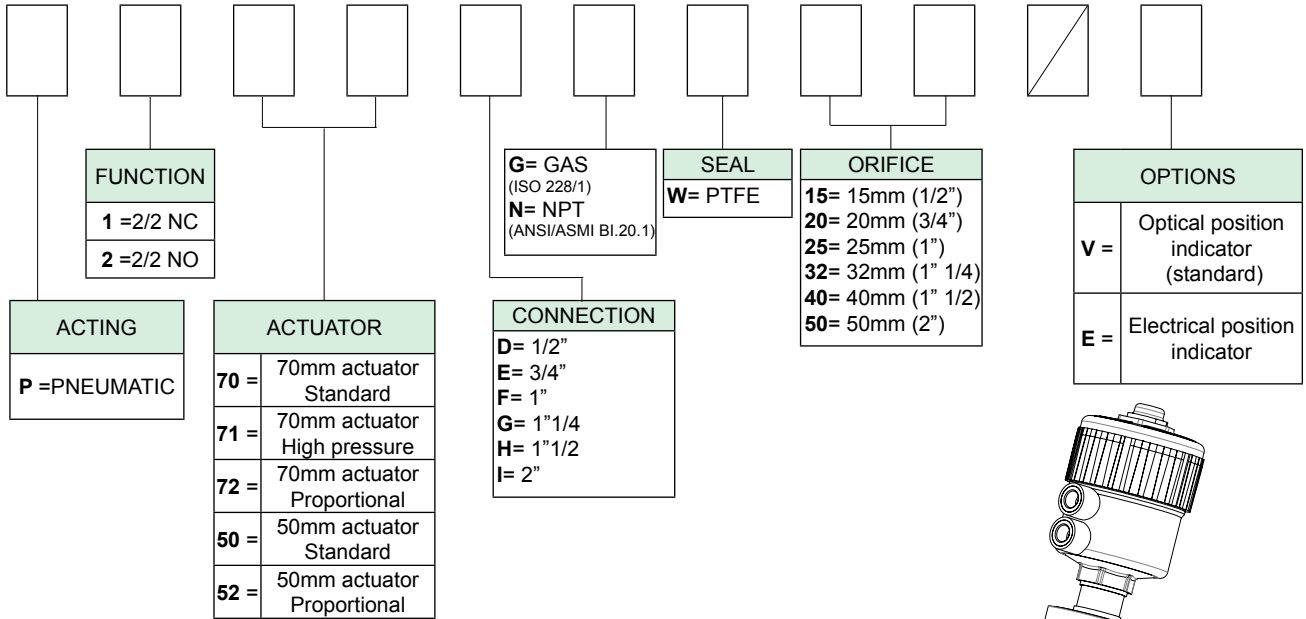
FUNCTION

**1** =2/2 NC

**2** =2/2 NO

ACTING

**P** =PNEUMATIC

ACTUATOR

| | |
|---|---|
| **70** = | 70mm actuator Standard |
| **71** = | 70mm actuator High pressure |
| **72** = | 70mm actuator Proportional |
| **50** = | 50mm actuator Standard |
| **52** = | 50mm actuator Proportional |

**G**= GAS
(ISO 228/1)
**N**= NPT
(ANSI/ASMI BI.20.1)

CONNECTION

**D**= 1/2"
**E**= 3/4"
**F**= 1"
**G**= 1"1/4
**H**= 1"1/2
**I**= 2"

SEAL

**W**= PTFE

ORIFICE

**15**= 15mm (1/2")
**20**= 20mm (3/4")
**25**= 25mm (1")
**32**= 32mm (1" 1/4)
**40**= 40mm (1" 1/2)
**50**= 50mm (2")

OPTIONS

| | |
|---|---|
| **V** = | Optical position indicator (standard) |
| **E** = | Electrical position indicator |